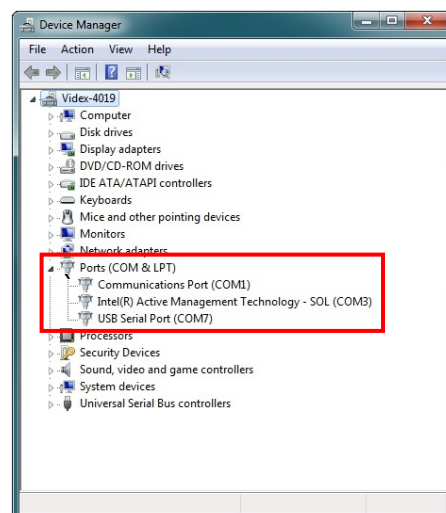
Device Manager

File Action View Help

Videx-4019
Computer
Disk drives
Display adapters
DVD/CD-ROM drives
IDE ATA/ATAPI controllers
Keyboards
Mice and other pointing devices
Monitors
Network adapters
Ports (COM & LPT)
Communications Port (COM1)
Intel(R) Active Management Technology - SOL (COM3)
USB Serial Port (COM7)
Processors
Security Devices
Sound, video and game controllers
System devices
Universal Serial Bus controllers